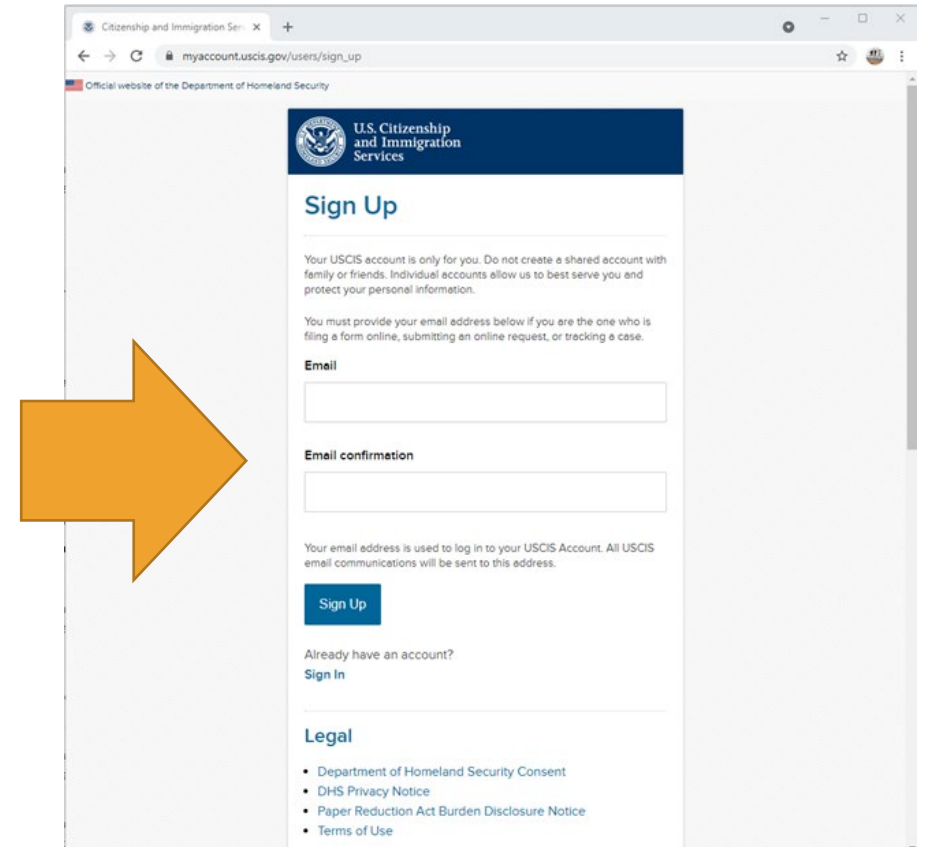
Citizenship and Immigration Serv ×

myaccount.uscis.gov/users/sign_up

Official website of the Department of Homeland Security

U.S. Citizenship and Immigration Services

Sign Up

Your USCIS account is only for you. Do not create a shared account with family or friends. Individual accounts allow us to best serve you and protect your personal information.

You must provide your email address below if you are the one who is filing a form online, submitting an online request, or tracking a case.

Email

Email confirmation

Your email address is used to log in to your USCIS Account. All USCIS email communications will be sent to this address.

Sign Up

Already have an account?
Sign In

Legal

- Department of Homeland Security Consent
- DHS Privacy Notice
- Paper Reduction Act Burden Disclosure Notice
- Terms of Use